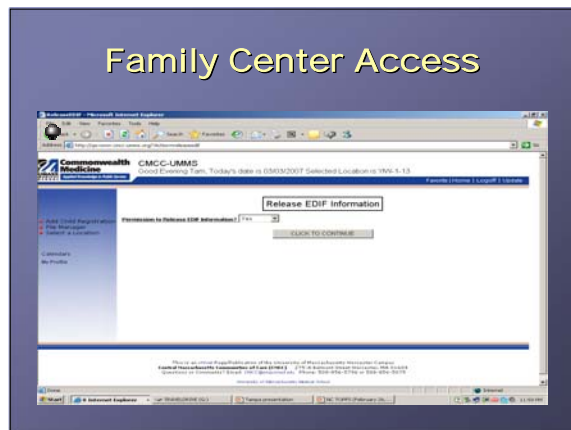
Family Center Access

ReleaseEDIF - Microsoft Internet Explorer

File Edit View Favorites Tools Help

Back Search Favorites

Address http://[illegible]

Commonwealth Medicine

CMCC-UMMS

Good Evening Tam, Today's date is 03/03/2007 Selected Location is YW-1-13

Favorite | Home | Logoff | Update

Add Child Registration
File Manager
Select a Location

Calendars
My Profile

Release EDIF Information

Permission to Release EDIF Information? Yes

CLICK TO CONTINUE

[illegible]

Done

Internet

Start 6 Internet Explorer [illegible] Tampa presentation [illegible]